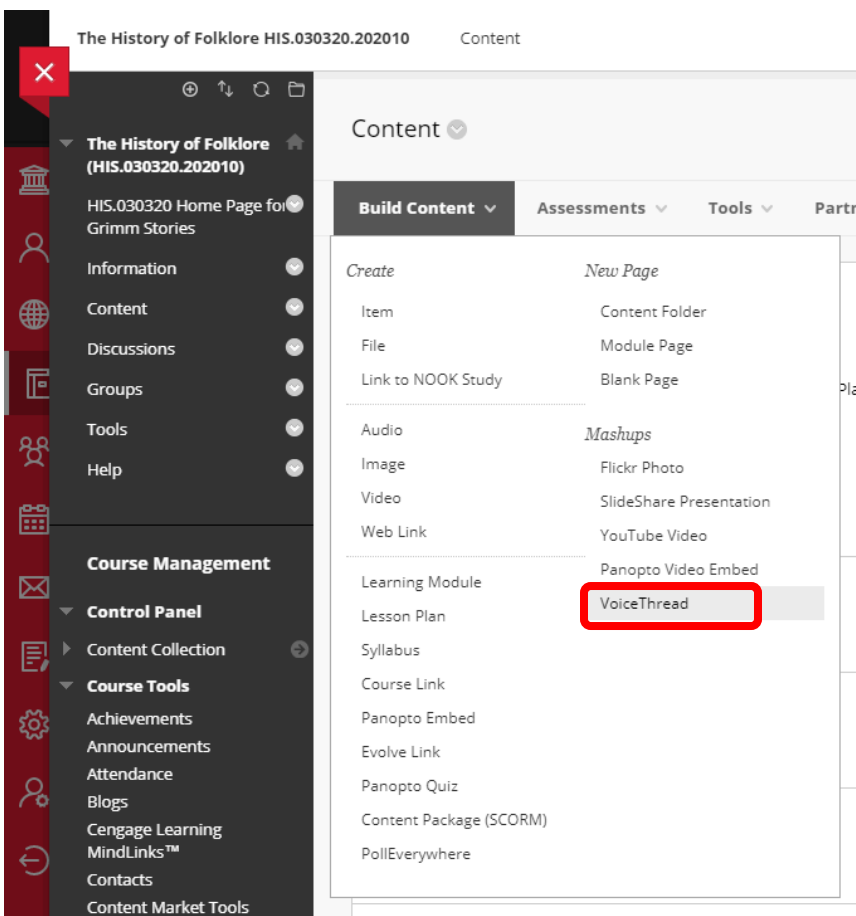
The History of Folklore HIS.030320.202010 Content

The History of Folklore (HIS.030320.202010)

HIS.030320 Home Page for Grimm Stories

Information

Content

Discussions

Groups

Tools

Help

Course Management

Control Panel

Content Collection

Course Tools

Achievements

Announcements

Attendance

Blogs

Cengage Learning MindLinks™

Contacts

Content Market Tools

Content

Build Content

Assessments

Tools

Partn

Create

Item

File

Link to NOOK Study

Audio

Image

Video

Web Link

Learning Module

Lesson Plan

Syllabus

Course Link

Panopto Embed

Evolve Link

Panopto Quiz

Content Package (SCORM)

PollEverywhere

New Page

Content Folder

Module Page

Blank Page

Mashups

Flickr Photo

SlideShare Presentation

YouTube Video

Panopto Video Embed

VoiceThread

Pla